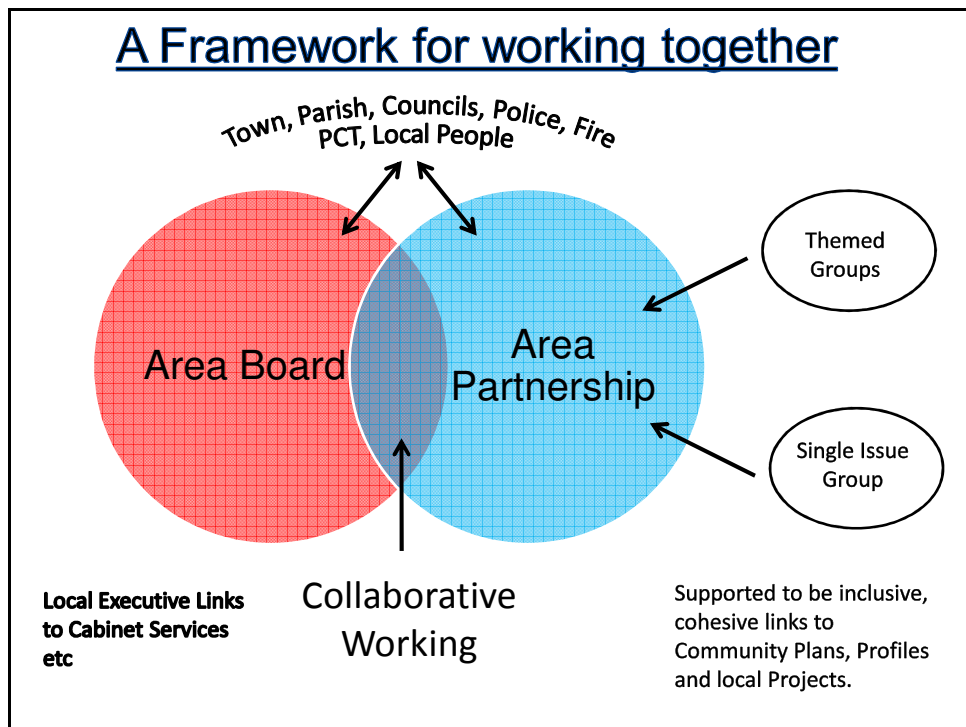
A Framework for working together

Town, Parish, Councils, Police, Fire PCT, Local People

Themed Groups

Area Board

Area Partnership

Single Issue Group

Local Executive Links to Cabinet Services etc

Collaborative Working

Supported to be inclusive, cohesive links to Community Plans, Profiles and local Projects.